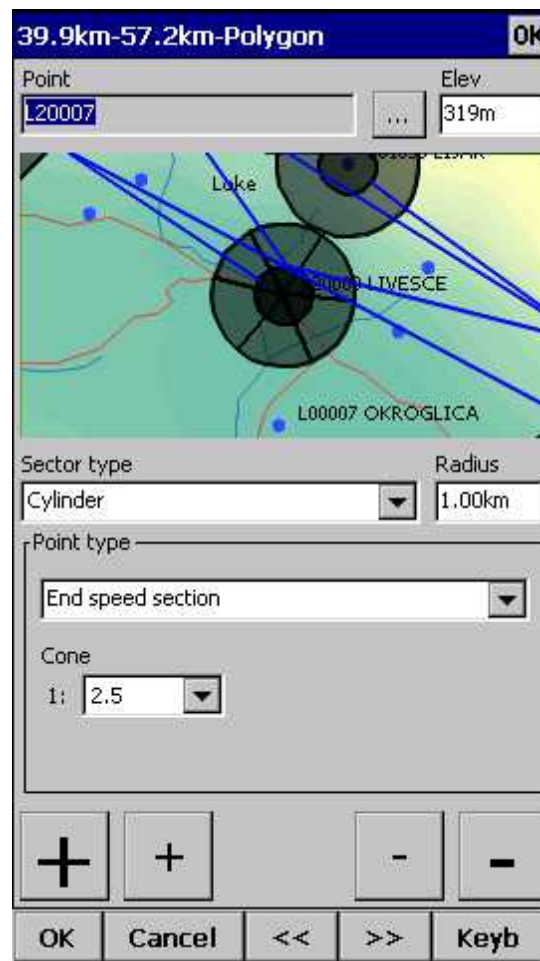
39.9km-57.2km-Polygon

OK

Point

L20007

...

Elev

319m

Luke

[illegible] LISAK

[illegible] LIVESCE

L00007 OKROGLICA

Sector type

Cylinder

Radius

1.00km

Point type

End speed section

Cone

1: 2.5

+

+

-

-

OK

Cancel

<<

>>

Keyb